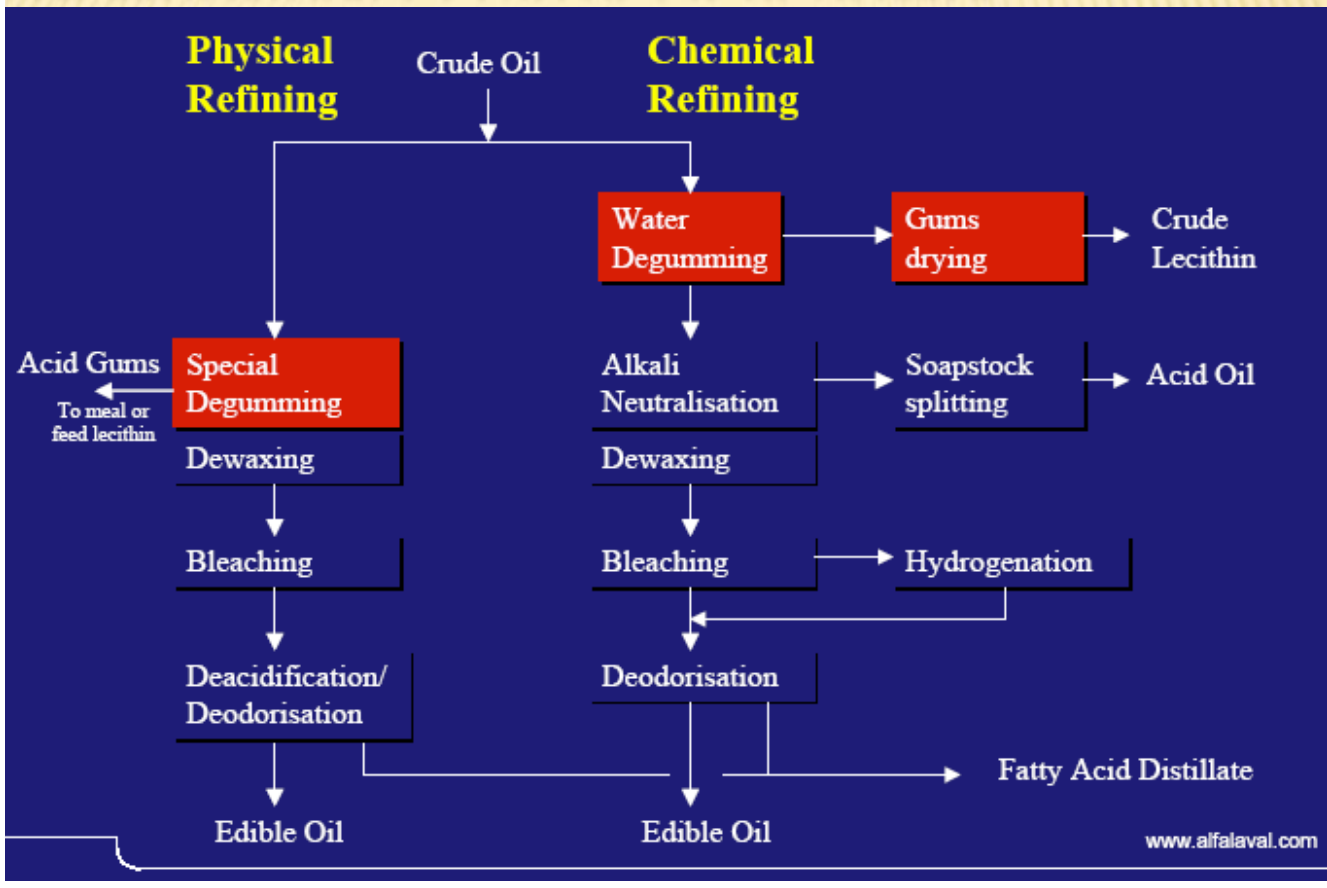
Physical Refining

Crude Oil

Chemical Refining

Water Degumming

Gums drying

Crude Lecithin

Acid Gums

To meal or feed lecithin

Special Degumming

Dewaxing

Bleaching

Deacidification/ Deodorisation

Edible Oil

Alkali Neutralisation

Soapstock splitting

Acid Oil

Dewaxing

Bleaching

Hydrogenation

Deodorisation

Fatty Acid Distillate

Edible Oil

www.alfalaval.com